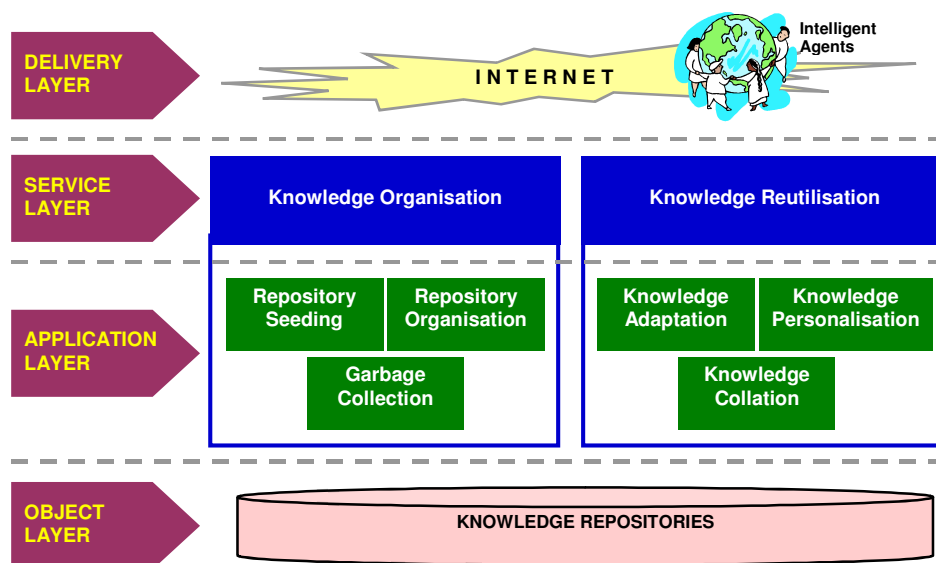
DELIVERY LAYER

INTERNET

Intelligent Agents

SERVICE LAYER

Knowledge Organisation

Knowledge Reutilisation

APPLICATION LAYER

Repository Seeding

Repository Organisation

Garbage Collection

Knowledge Adaptation

Knowledge Personalisation

Knowledge Collation

OBJECT LAYER

KNOWLEDGE REPOSITORIES